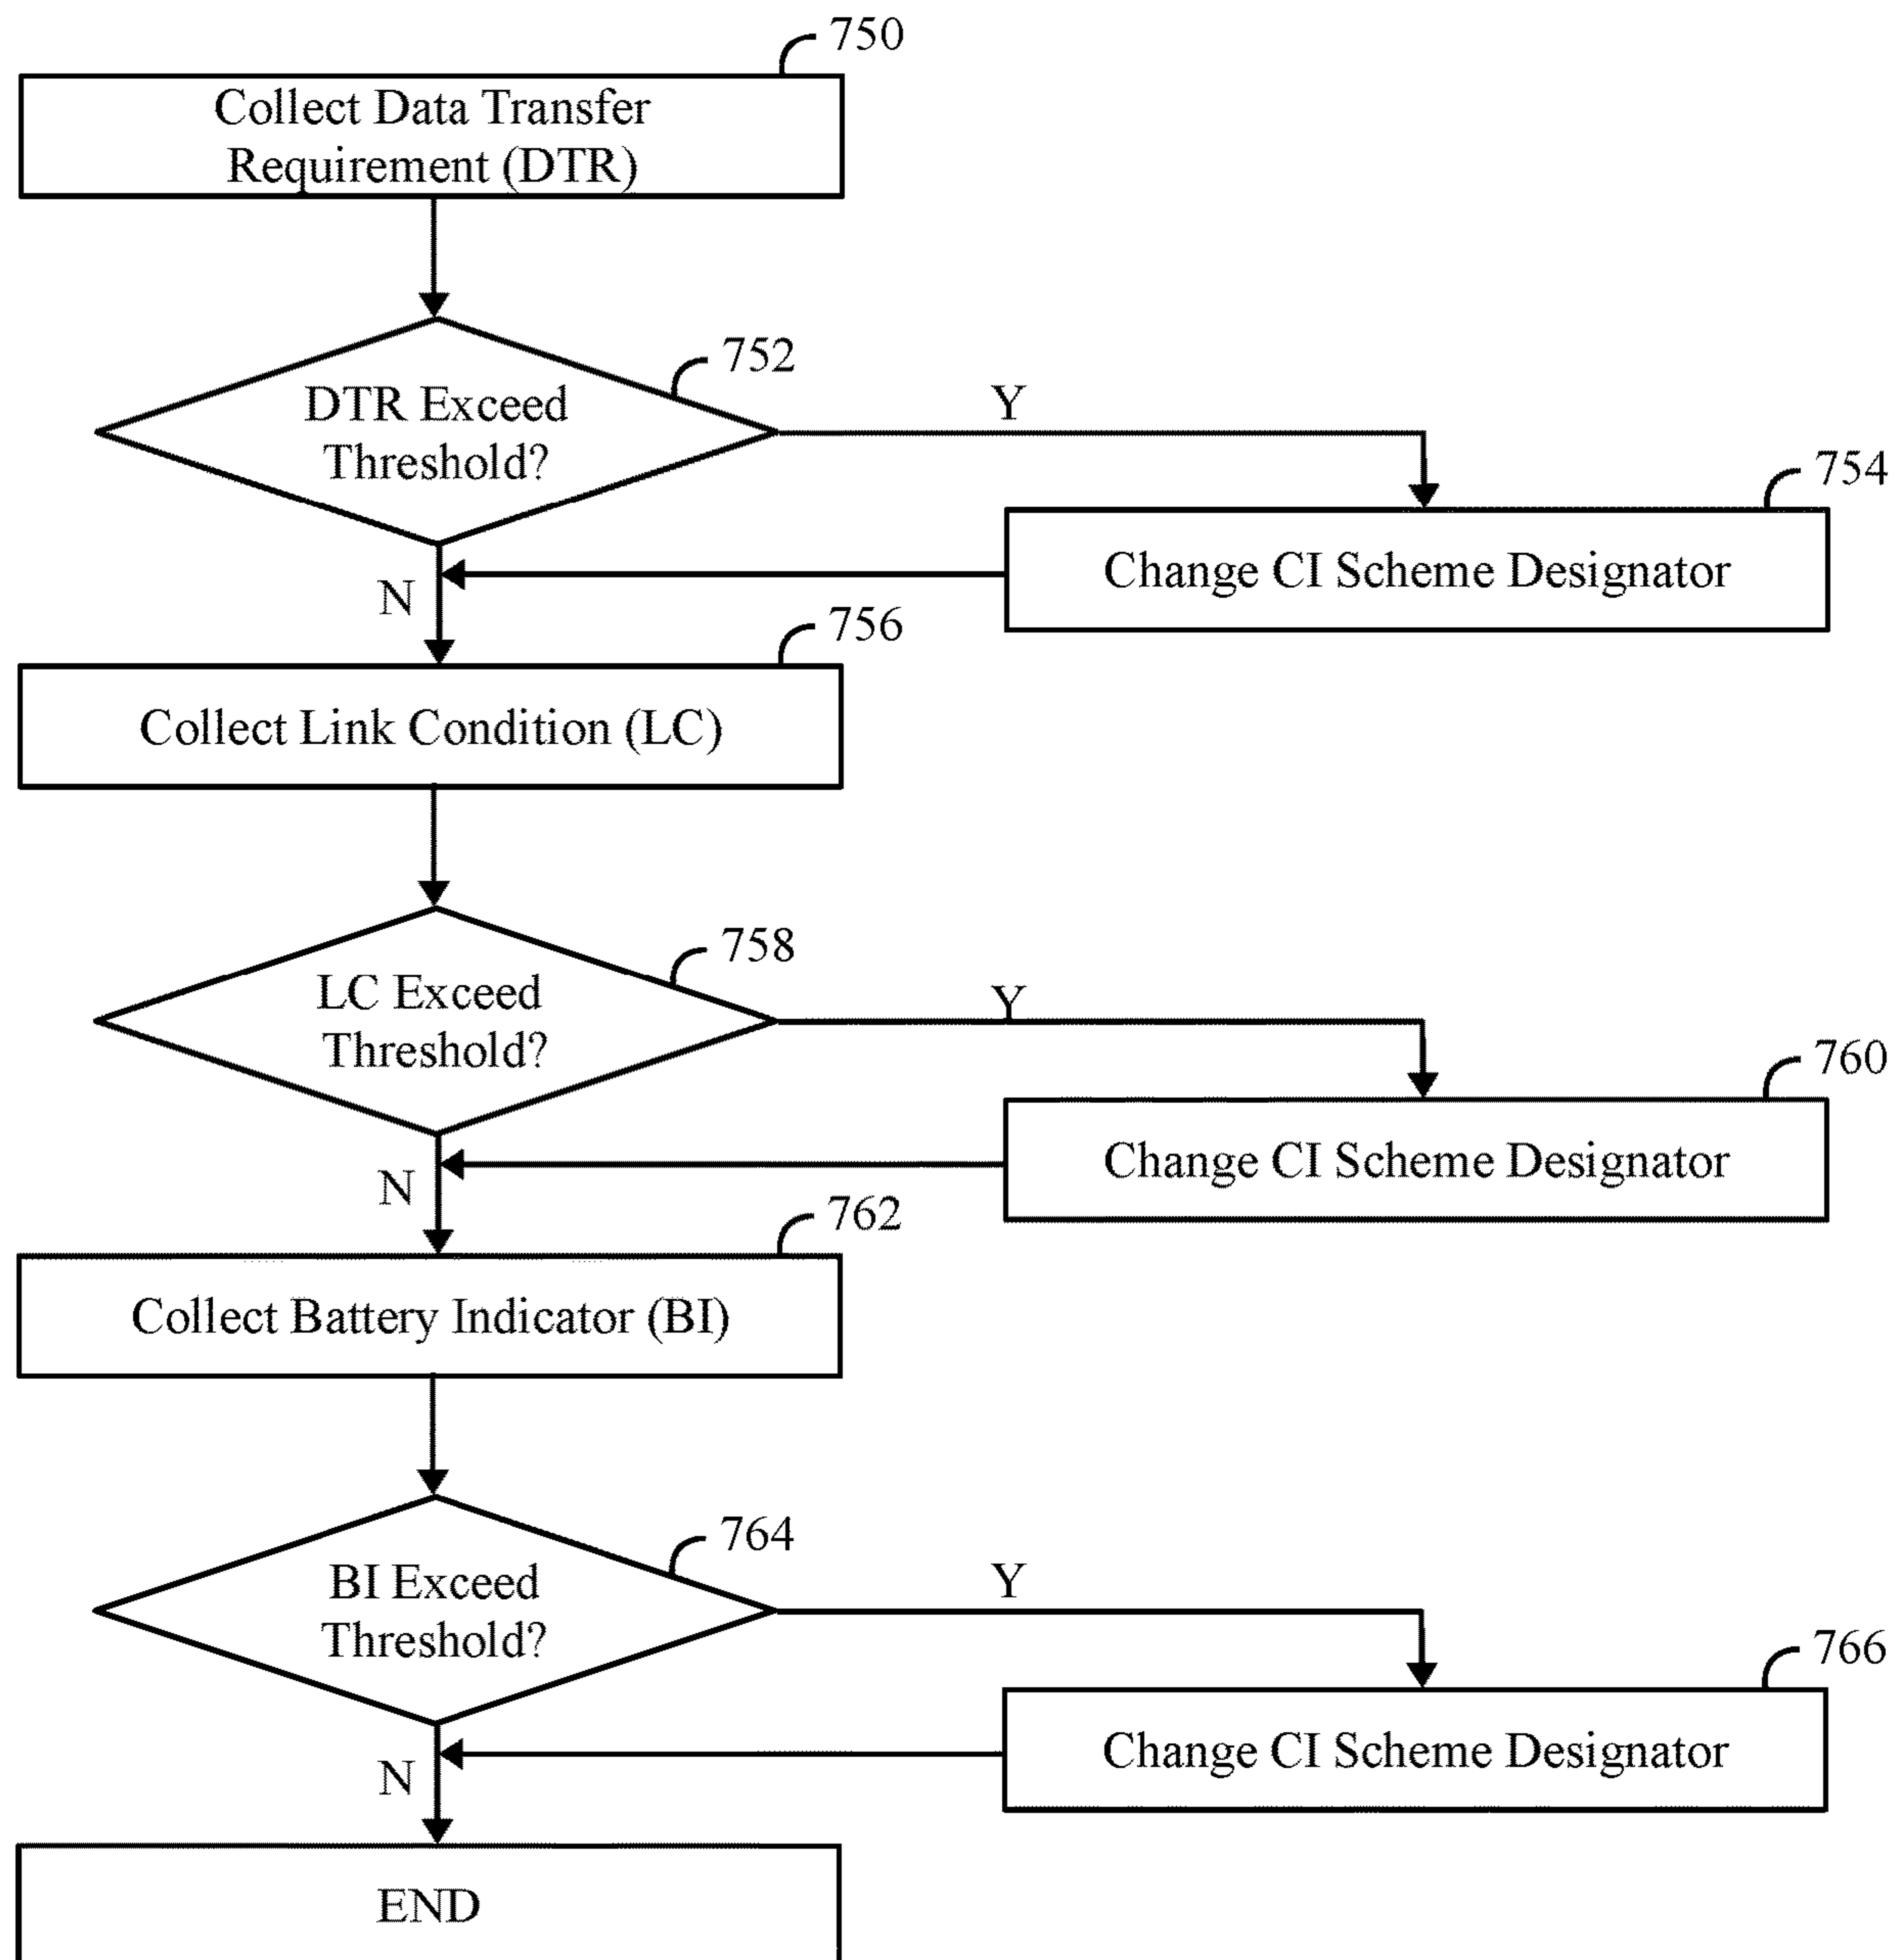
750
Collect Data Transfer Requirement (DTR)

752
DTR Exceed Threshold?

Y

754
Change CI Scheme Designator

N

756
Collect Link Condition (LC)

758
LC Exceed Threshold?

Y

760
Change CI Scheme Designator

N

762
Collect Battery Indicator (BI)

764
BI Exceed Threshold?

Y

766
Change CI Scheme Designator

N

END